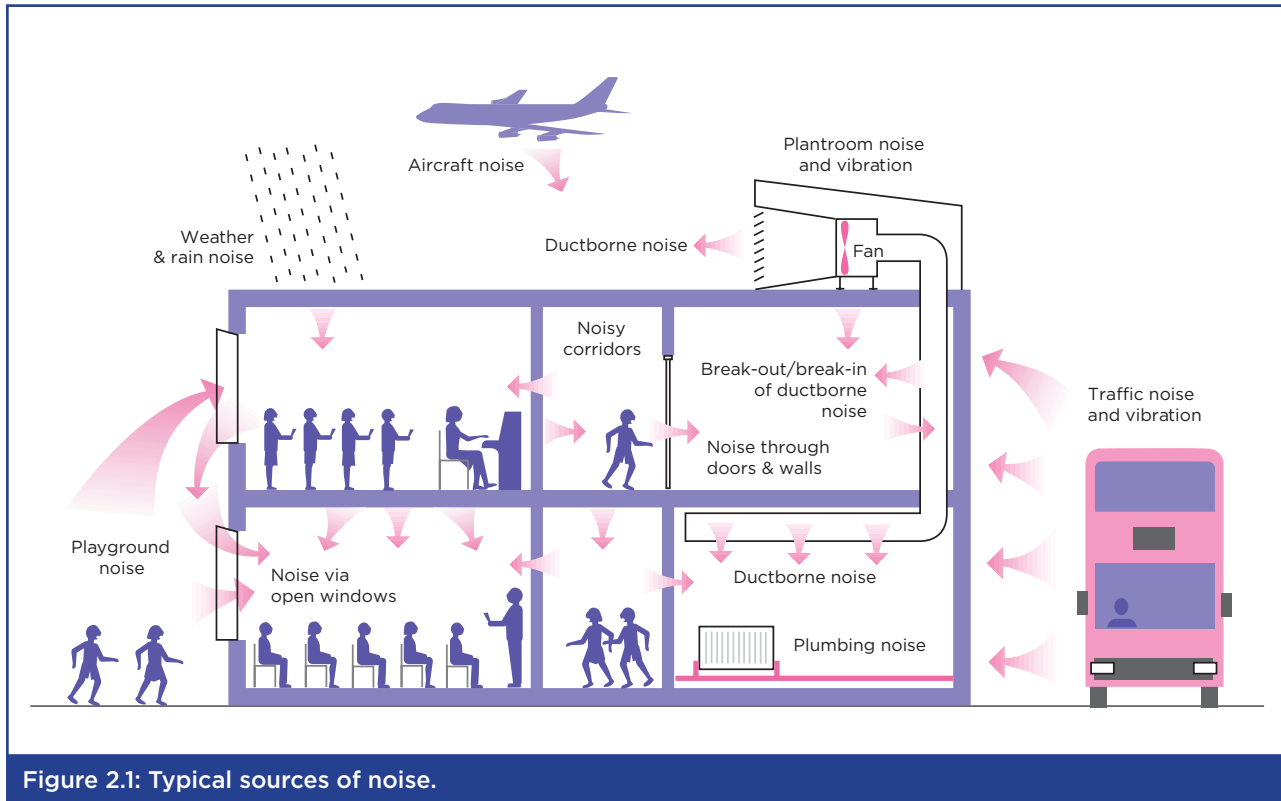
Aircraft noise

Plantroom noise and vibration

Weather & rain noise

Ductborne noise

Fan

Noisy corridors

Break-out/break-in of ductborne noise

Traffic noise and vibration

Noise through doors & walls

Playground noise

Noise via open windows

Ductborne noise

Plumbing noise

Figure 2.1: Typical sources of noise.